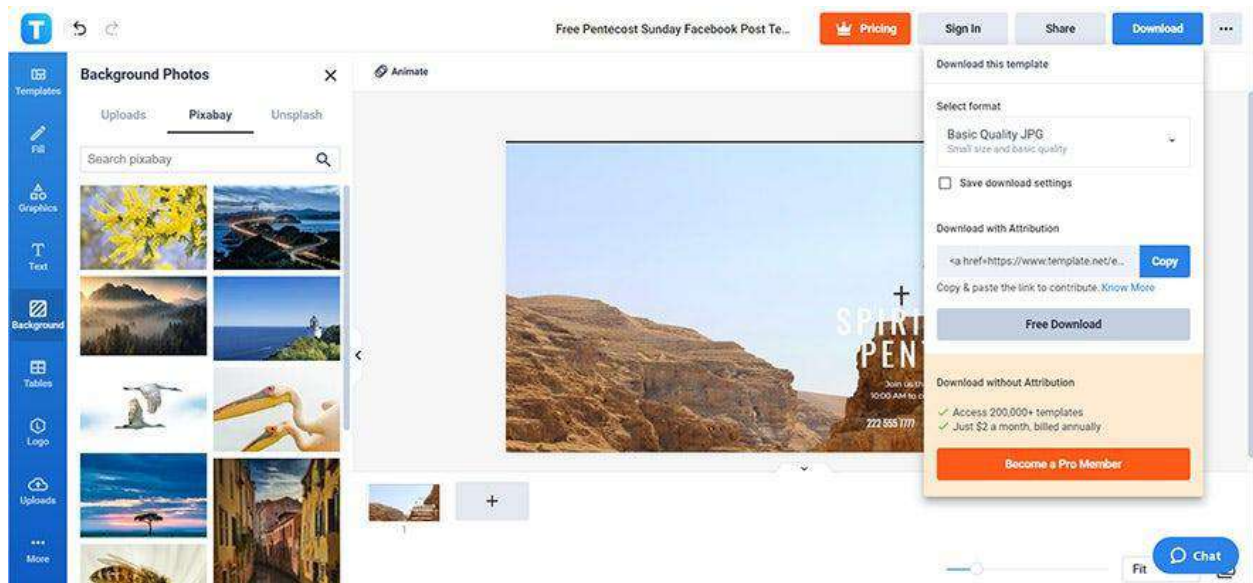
T

Free Pentecost Sunday Facebook Post Te...

Pricing

Sign In

Share

Download

...

Templates

Fill

Graphics

Text

Background

Tables

Logo

Uploads

More

Background Photos

Uploads Pixabay Unsplash

Search pixabay

Animate

SPIRIT
PENT

Join us th
10:00 AM to

222 555 7777

1

Download this template

Select format

Basic Quality JPG
Small size and basic quality

Save download settings

Download with Attribution

<a href=https://www.template.net/e...

Copy

Copy & paste the link to contribute. Know More

Free Download

Download without Attribution

Access 200,000+ templates
Just $2 a month, billed annually

Become a Pro Member

Chat

Fit